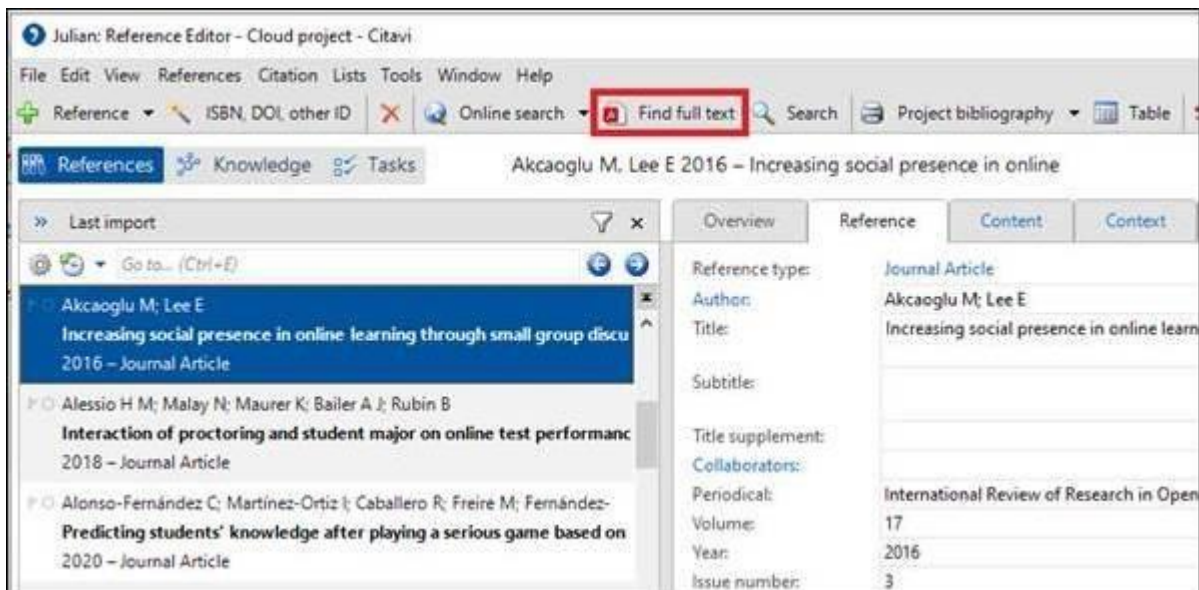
Julian: Reference Editor - Cloud project - Citavi

File Edit View References Citation Lists Tools Window Help

Reference ISBN, DOI, other ID Online search Find full text Search Project bibliography Table

References Knowledge Tasks

Akcaoglu M, Lee E 2016 – Increasing social presence in online

» Last import

Go to... (Ctrl+E)

Akcaoglu M; Lee E
Increasing social presence in online learning through small group discu
2016 – Journal Article

Alessio H M; Malay N; Maurer K; Bailer A J; Rubin B
Interaction of proctoring and student major on online test performanc
2018 – Journal Article

Alonso-Fernández C; Martinez-Ortiz I; Caballero R; Freire M; Fernández-
Predicting students' knowledge after playing a serious game based on
2020 – Journal Article

Overview Reference Content Context

| | |
|---|---|
| Reference type: | Journal Article |
| Author: | Akcaoglu M; Lee E |
| Title: | Increasing social presence in online learn |
| Subtitle: | |
| Title supplement: | |
| Collaborators: | |
| Periodical: | International Review of Research in Open |
| Volume: | 17 |
| Year: | 2016 |
| Issue number: | 3 |